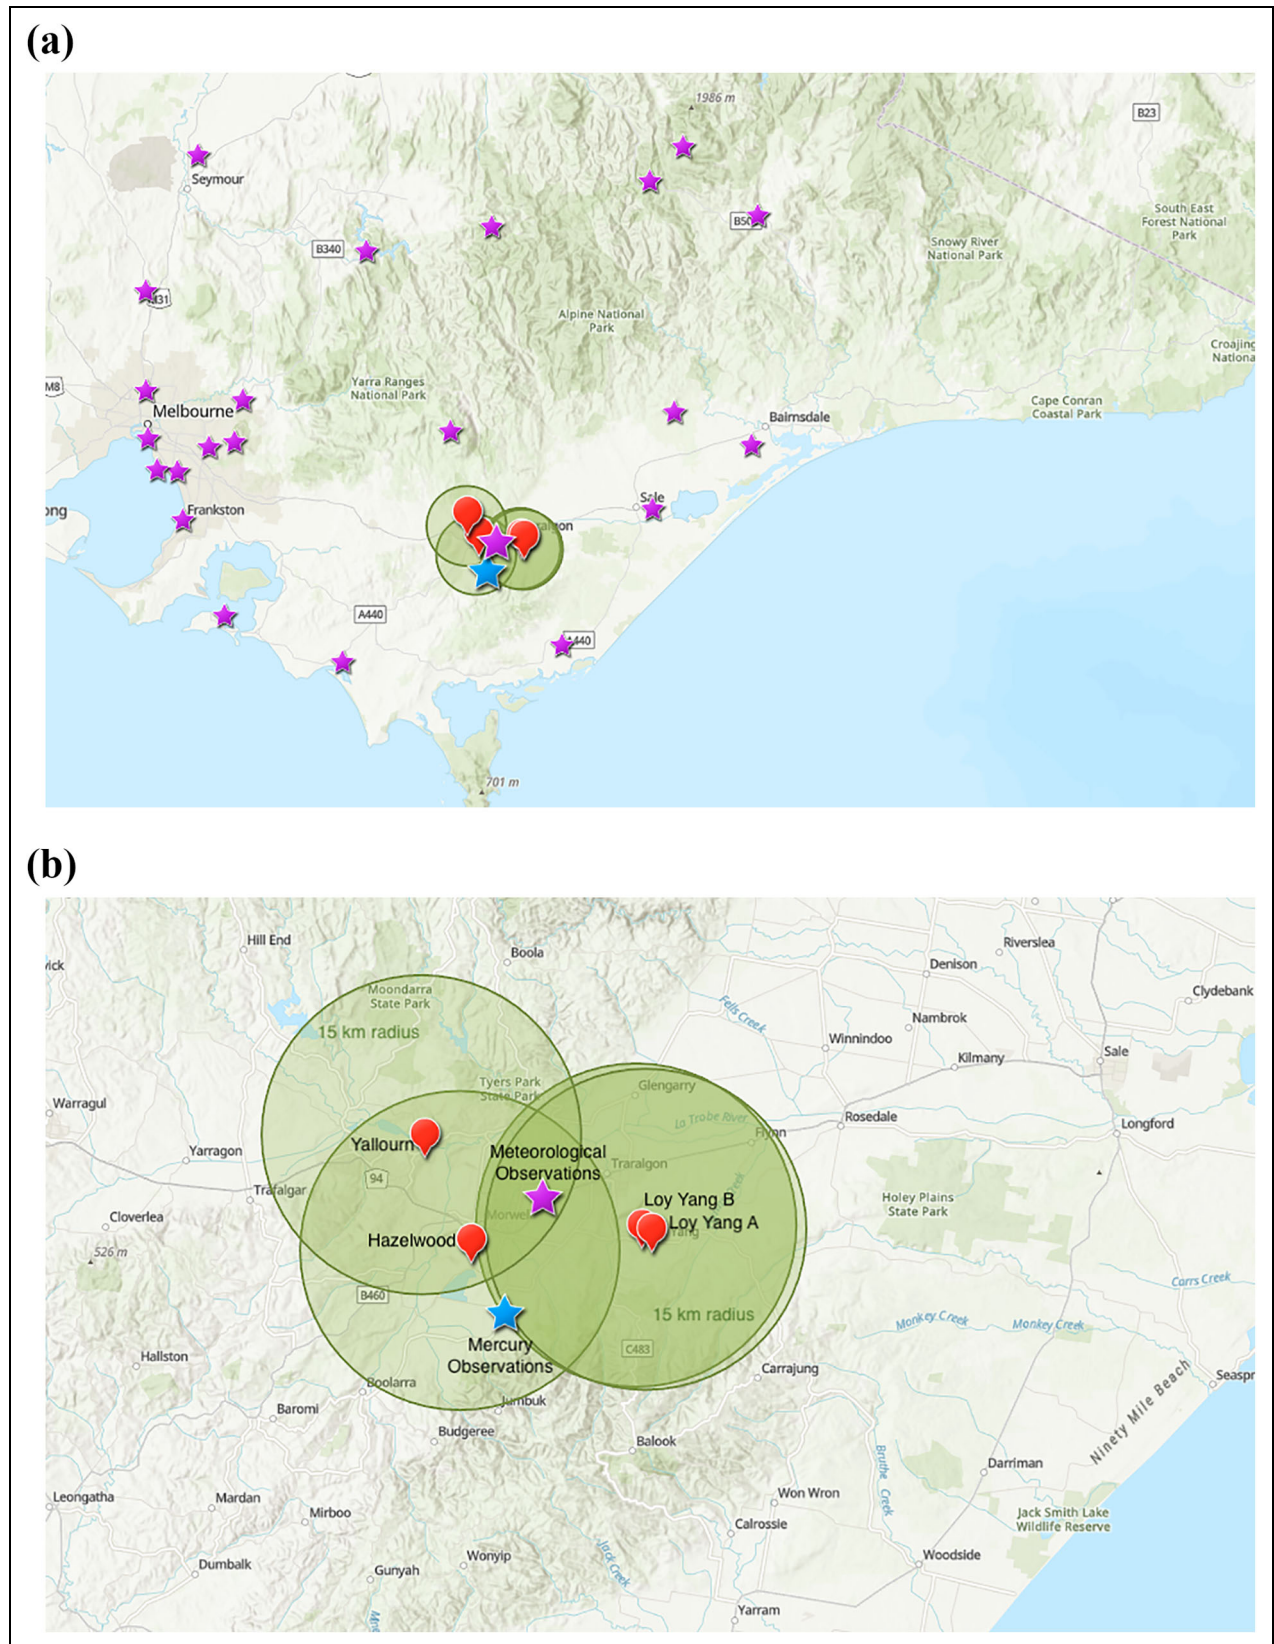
(a)

1986 m
B23
Seymour
B340
B500
South East Forest National Park
Snowy River National Park
Alpine National Park
M31
M8
Melbourne
Yarra Ranges National Park
Croajingolong National
Cape Conran Coastal Park
Bairnsdale
Sale
ong
Frankston
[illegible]on
A440
A440
701 m

(b)

Hill End
Boola
Riverslea
Denison
Clydebank
rick
Moondarra State Park
15 km radius
Fells Creek
Nambrok
Winnindoo
Kilmany
Sale
Warragul
Tyers Park State Park
Glengarry
La Trobe River
Rosedale
Longford
Yarragon
Yallourn
Meteorological Observations
Flynn
Traralgon
Trafalgar
94
Holey Plains State Park
Cloverlea
Loy Yang B
Loy Yang A
526 m
Morwell
Hazelwood
B460
15 km radius
Carrs Creek
Monkey Creek
Monkey Creek
Mercury Observations
C483
Hallston
Carrajung
Seaspr
Boolarra
Ninety Mile Beach
Jumbuk
Baromi
Budgeree
Balook
Bruthen Creek
Darriman
Leongatha
Mardan
Won Wron
Jack Smith Lake Wildlife Reserve
Mirboo
Calrossie
Woodside
Dumbalk
Wonyip
Jack Creek
Gunyah
Yarram